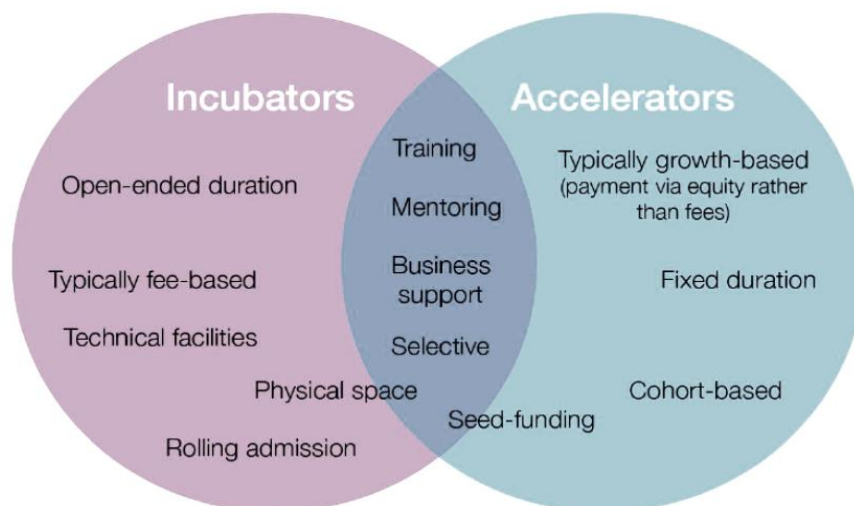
Incubators

Open-ended duration

Typically fee-based

Technical facilities

Physical space

Rolling admission

Training

Mentoring

Business support

Selective

Seed-funding

Accelerators

Typically growth-based (payment via equity rather than fees)

Fixed duration

Cohort-based